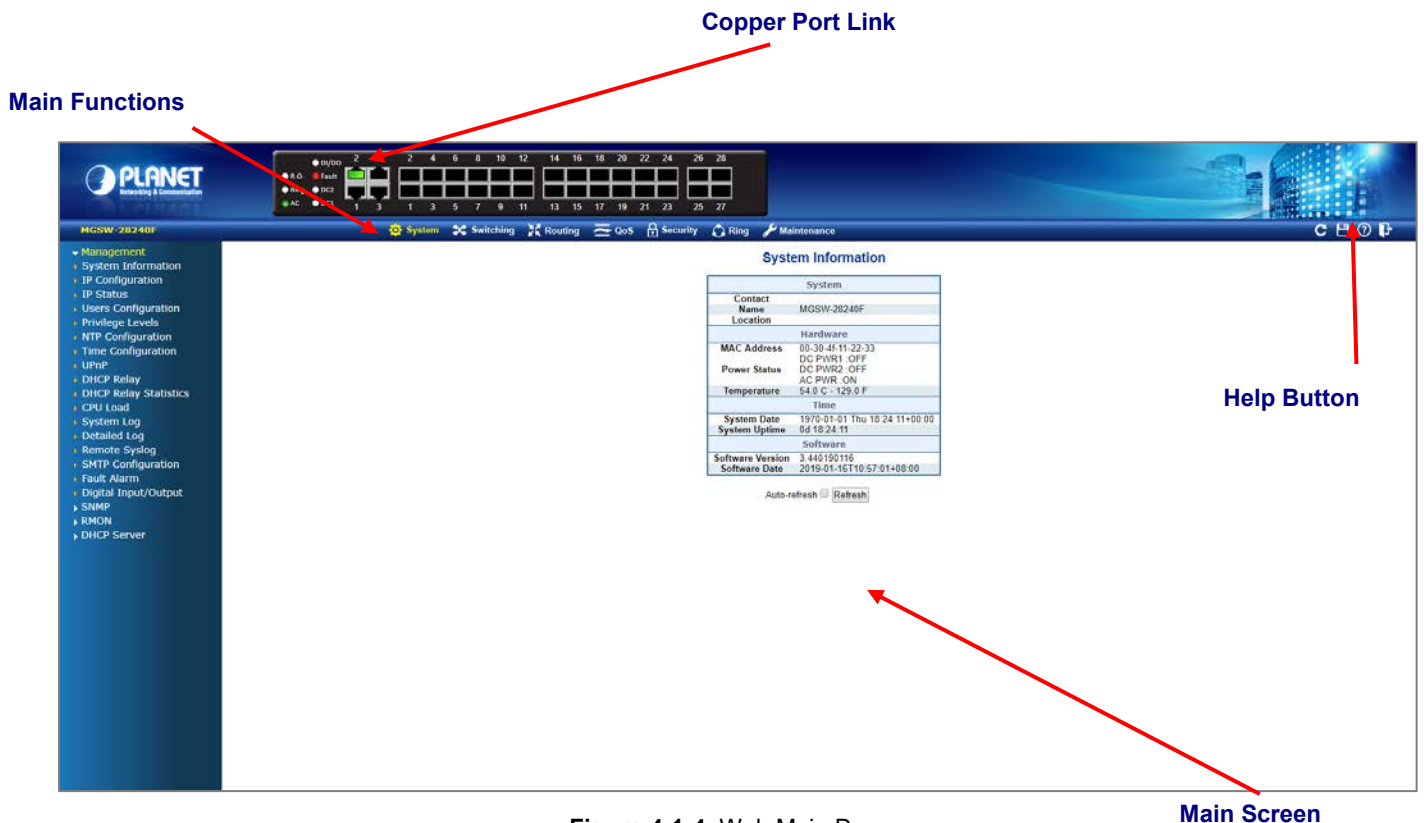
Copper Port Link

Main Functions

PLANET
Networking & Communication

DI/DO
R.O. Fault
NMS DC2
AC DC1

2 2 4 6 8 10 12 14 16 18 20 22 24 26 28
1 3 1 3 5 7 9 11 13 15 17 19 21 23 25 27

MGSW-28240F

System Switching Routing QoS Security Ring Maintenance

Management
System Information
IP Configuration
IP Status
Users Configuration
Privilege Levels
NTP Configuration
Time Configuration
UPnP
DHCP Relay
DHCP Relay Statistics
CPU Load
System Log
Detailed Log
Remote Syslog
SMTP Configuration
Fault Alarm
Digital Input/Output
SNMP
RMON
DHCP Server

System Information

| System | |
|---|---|
| Contact | |
| Name | MGSW-28240F |
| Location | |
| Hardware | |
| MAC Address | 00-30-4f-11-22-33 |
| Power Status | DC PWR1 :OFF DC PWR2 :OFF AC PWR :ON |
| Temperature | 54.0 C - 129.0 F |
| Time | |
| System Date | 1970-01-01 Thu 18:24:11+00:00 |
| System Uptime | 0d 18:24:11 |
| Software | |
| Software Version | 3.440190116 |
| Software Date | 2019-01-16T10:57:01+08:00 |

Auto-refresh Refresh

Help Button

Main Screen

Figure 4-1-4: Web Main Page